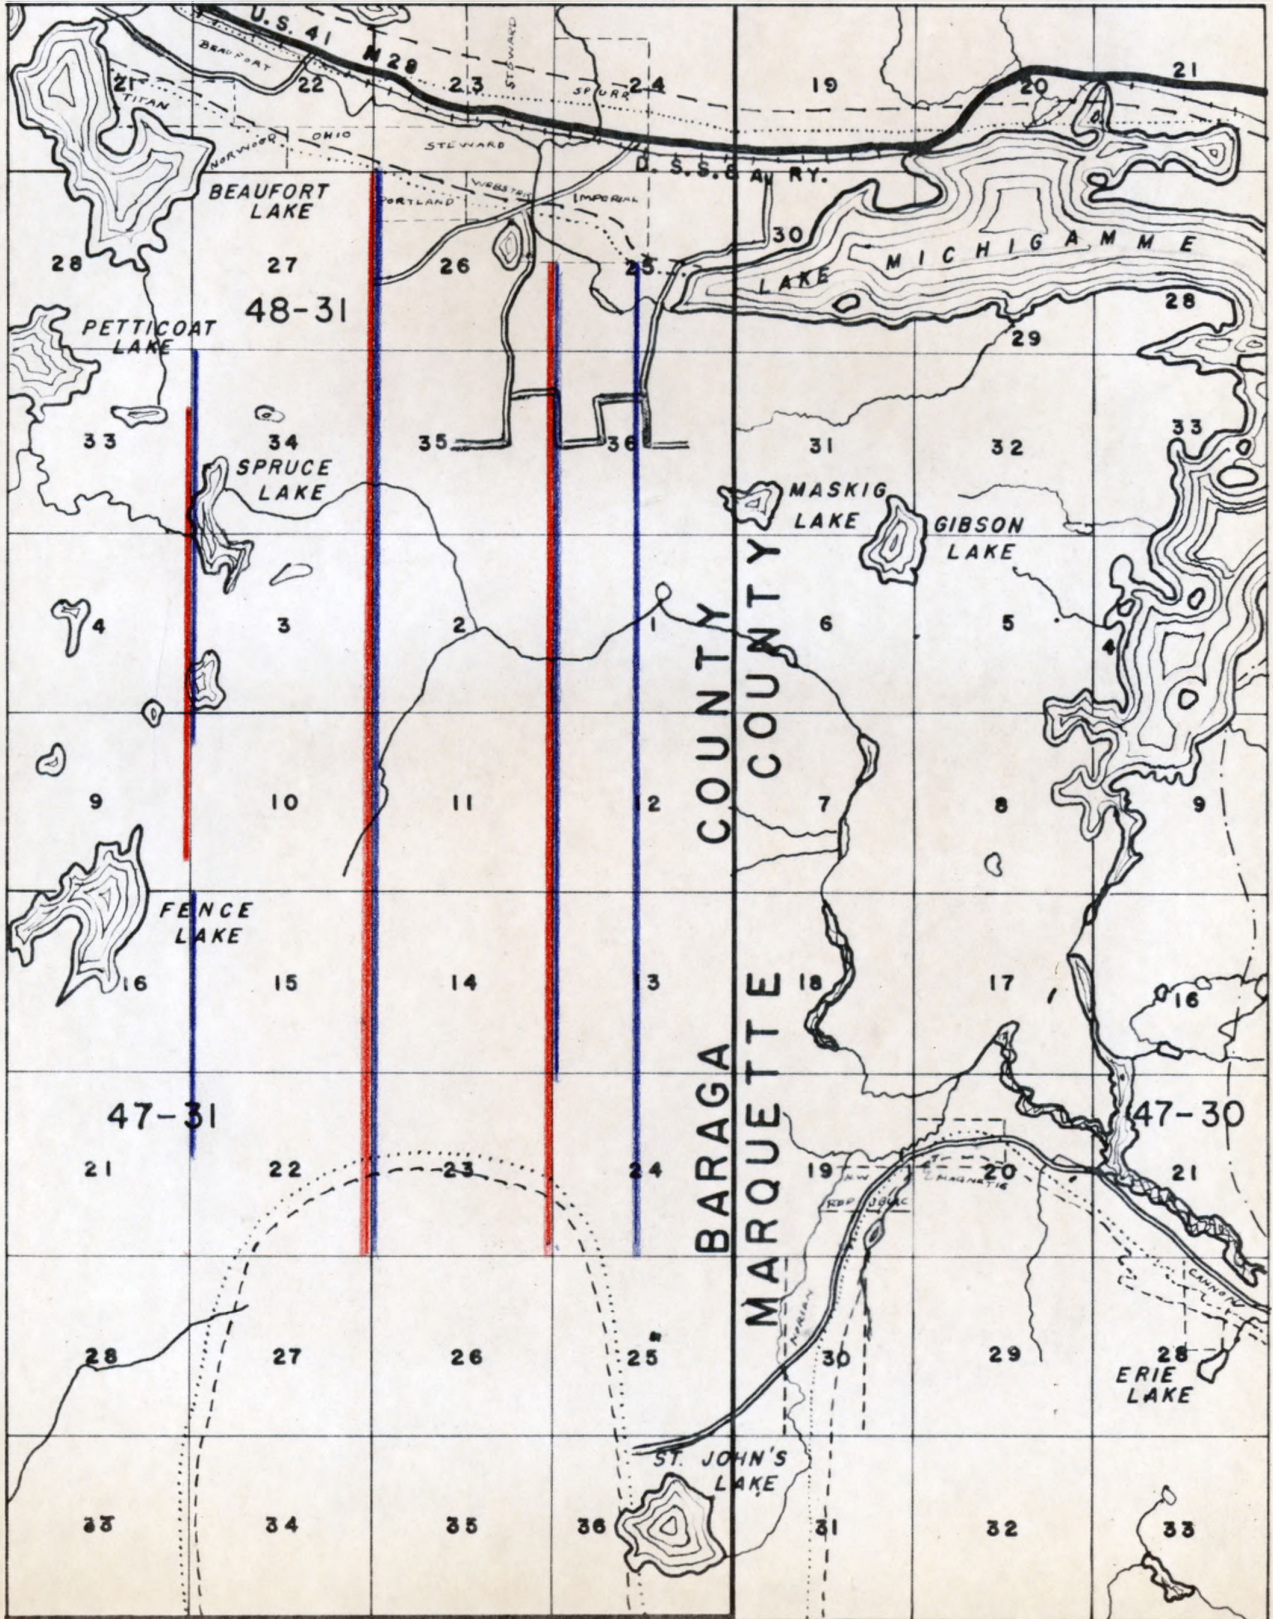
U.S. 41 M 28

BEAUFORT

21 TITAN

22

23

STEWARD

SPURR

24

19

20

21

NORWOOD OHIO

STEWARD

D. S. S. & A. RY.

WEBSTER

IMPERIAL

BEAUFORT LAKE

PORTLAND

28

27

26

25

30

LAKE MICHIGAMME

48-31

28

PETTICOAT LAKE

29

33

34

35

36

31

32

33

SPRUCE LAKE

MASKIG LAKE

GIBSON LAKE

4

3

2

1

6

5

4

9

10

11

12

7

8

9

FENCE LAKE

16

15

14

13

18

17

16

47-31

47-30

21

22

23

24

19

20

21

MAGNETIC

BARAGA COUNTY

MARQUETTE COUNTY

CANNON

28

27

26

25

30

29

28

ERIE LAKE

ST. JOHN'S LAKE

33

34

35

36

31

32

33